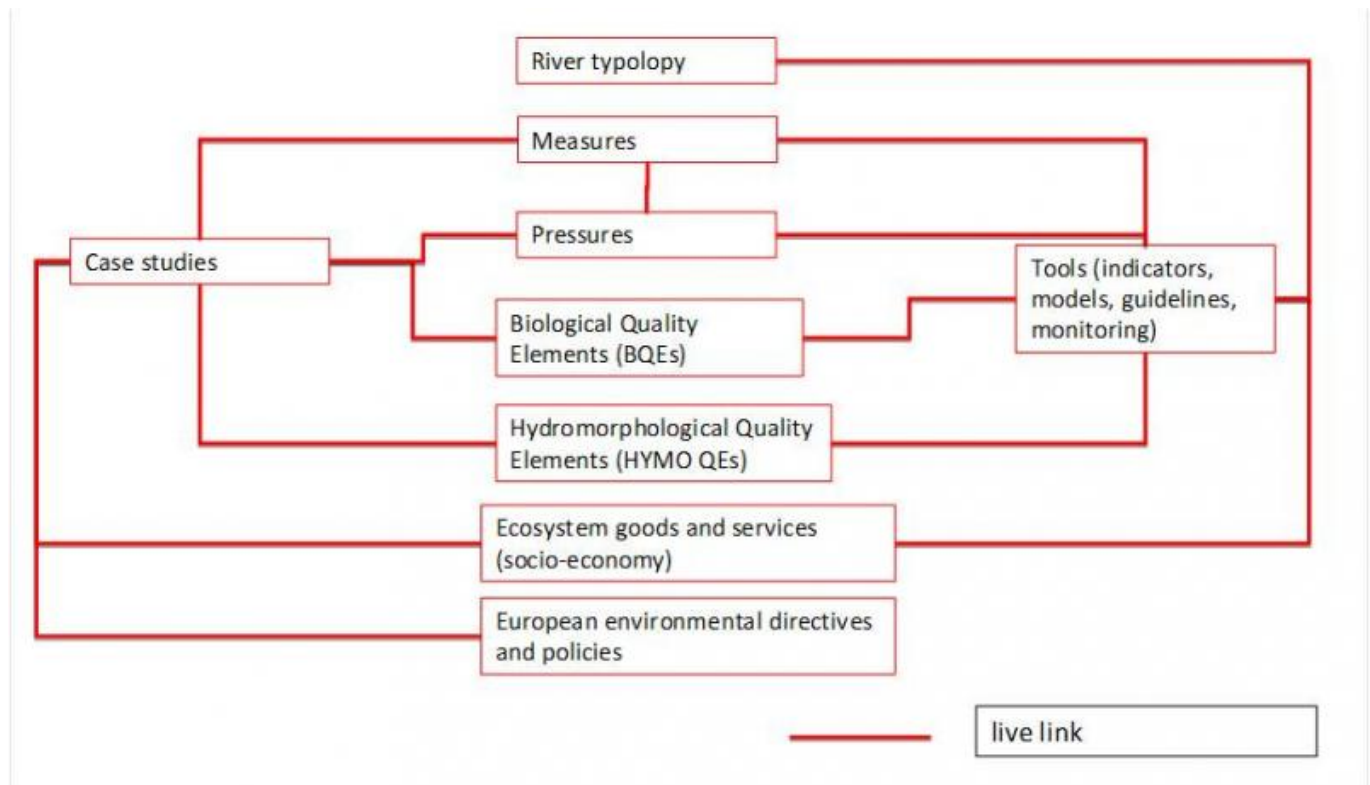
River typology

Measures

Pressures

Case studies

Tools (indicators, models, guidelines, monitoring)

Biological Quality Elements (BQEs)

Hydromorphological Quality Elements (HYMO QEs)

Ecosystem goods and services (socio-economy)

European environmental directives and policies

live link